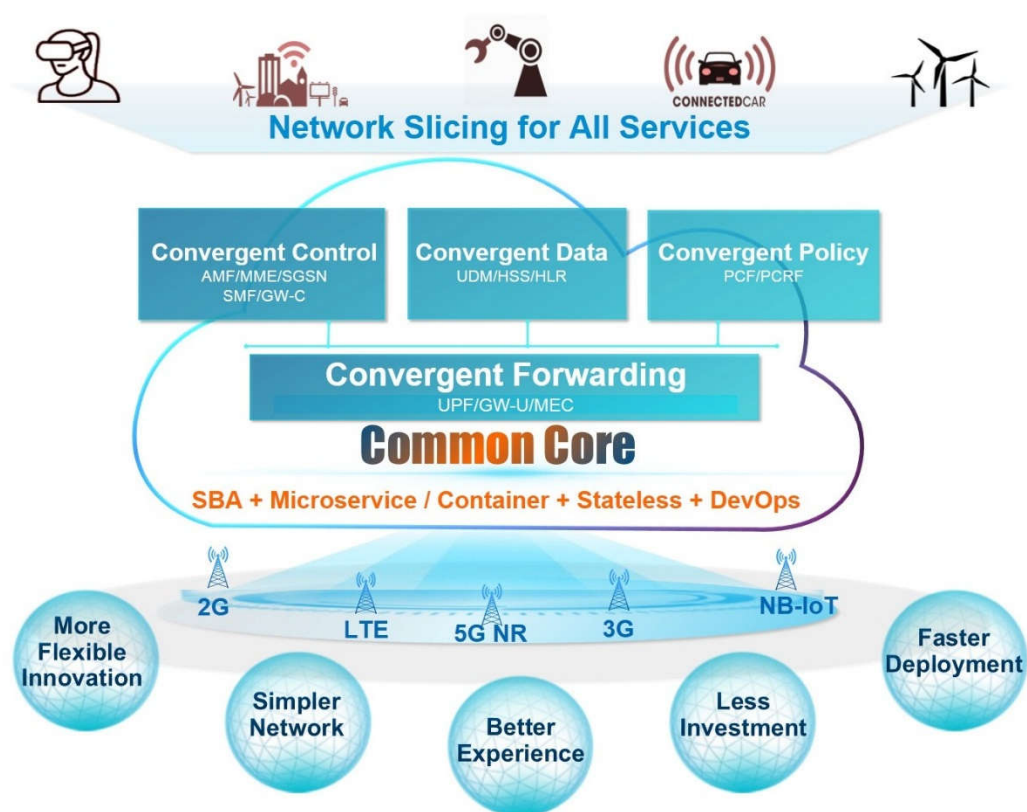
CONNECTEDCAR

Network Slicing for All Services

Convergent Control
AMF/MME/SGSN
SMF/GW-C

Convergent Data
UDM/HSS/HLR

Convergent Policy
PCF/PCRF

Convergent Forwarding
UPF/GW-U/MEC

Common Core

SBA + Microservice / Container + Stateless + DevOps

2G

LTE

5G NR

3G

NB-IoT

More Flexible Innovation

Simpler Network

Better Experience

Less Investment

Faster Deployment